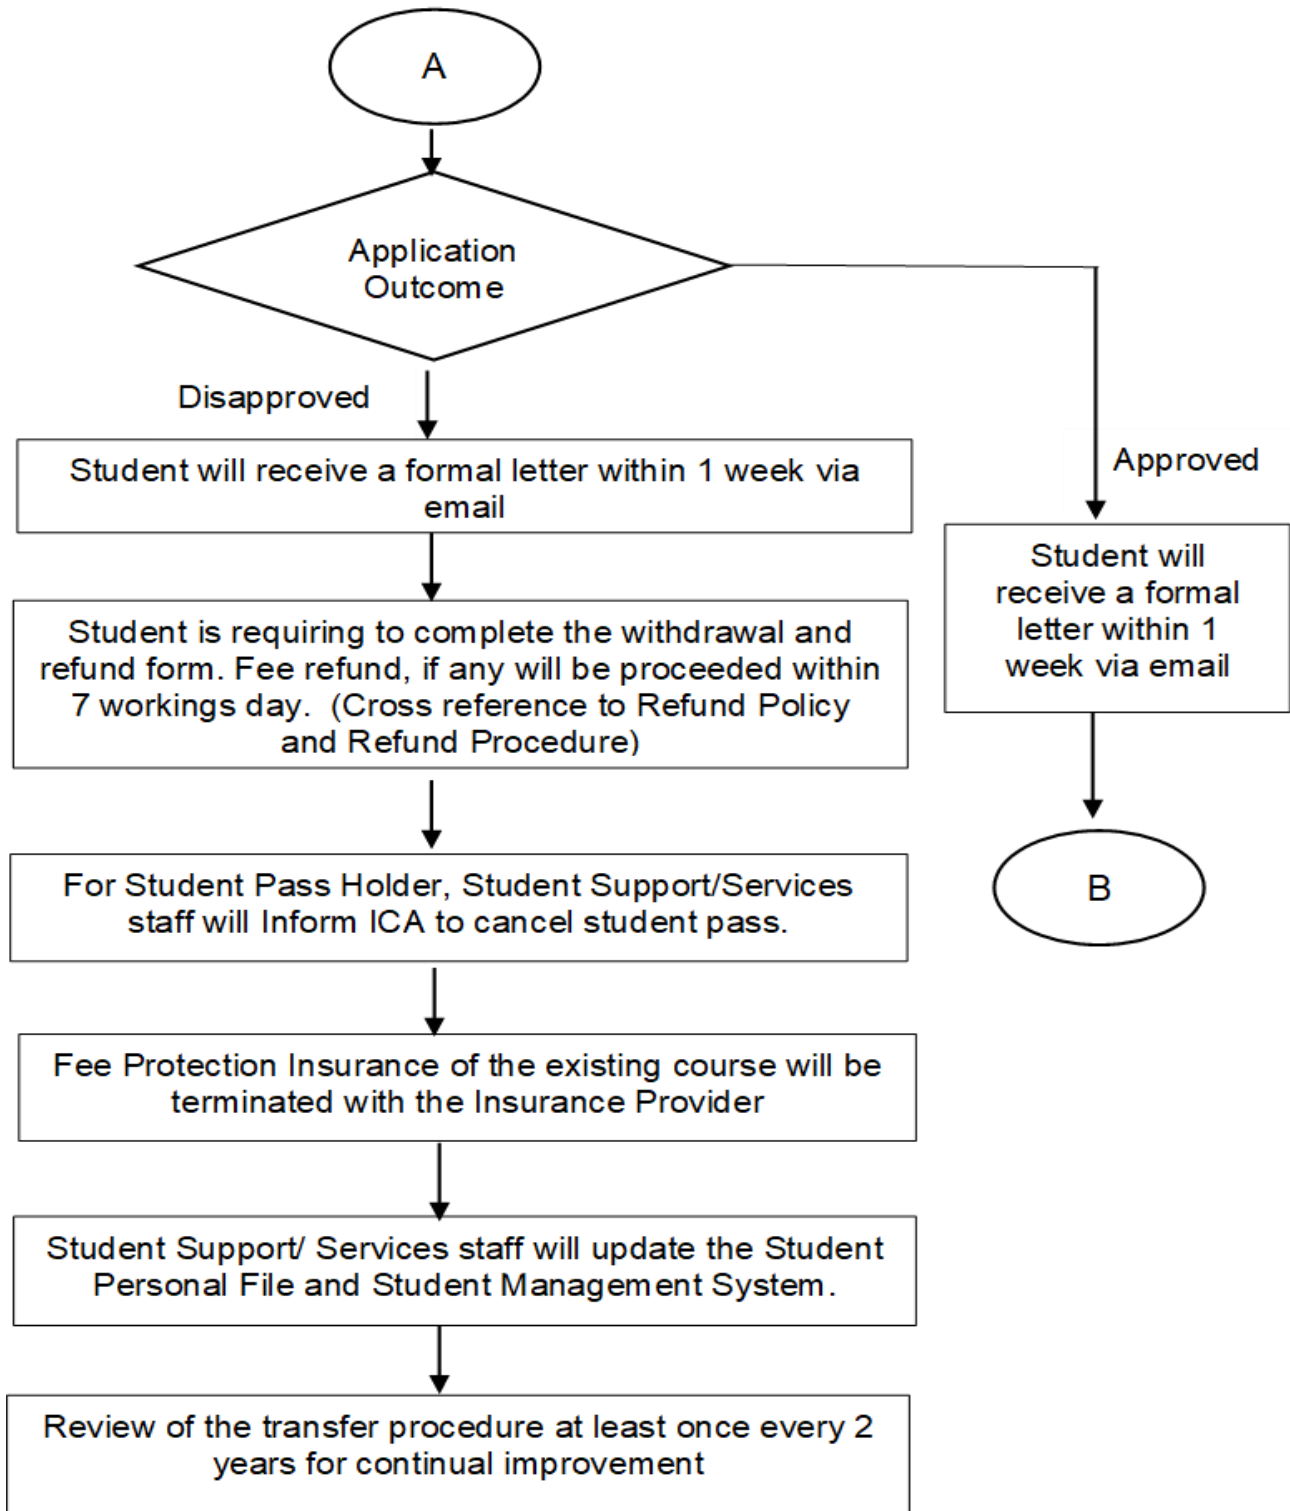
A

Application Outcome

Disapproved

Student will receive a formal letter within 1 week via email

Student is requiring to complete the withdrawal and refund form. Fee refund, if any will be proceeded within 7 workings day. (Cross reference to Refund Policy and Refund Procedure)

For Student Pass Holder, Student Support/Services staff will Inform ICA to cancel student pass.

Fee Protection Insurance of the existing course will be terminated with the Insurance Provider

Student Support/ Services staff will update the Student Personal File and Student Management System.

Review of the transfer procedure at least once every 2 years for continual improvement

Approved

Student will receive a formal letter within 1 week via email

B